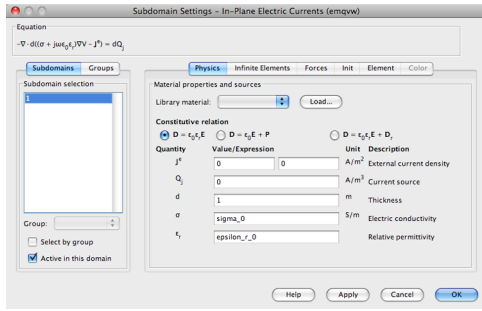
Subdomain Settings – In-Plane Electric Currents (emqvw)

Equation

$-\nabla \cdot d((\sigma + j\omega\epsilon_0\epsilon_r)\nabla V - J^e) = dQ_j$

Subdomains | Groups

Subdomain selection

1

Group:

Select by group

Active in this domain

Physics | Infinite Elements | Forces | Init | Element | Color

Material properties and sources

Library material: | Load...

Constitutive relation

$D = \epsilon_0\epsilon_r E$ | $D = \epsilon_0 E + P$ | $D = \epsilon_0\epsilon_r E + D_r$

| Quantity | Value/Expression | | Unit | Description |
|---|---|---|---|---|
| $J^e$ | 0 | 0 | $A/m^2$ | External current density |
| $Q_j$ | 0 | | $A/m^3$ | Current source |
| d | 1 | | m | Thickness |
| $\sigma$ | sigma_0 | | S/m | Electric conductivity |
| $\epsilon_r$ | epsilon_r_0 | | | Relative permittivity |

Help | Apply | Cancel | OK